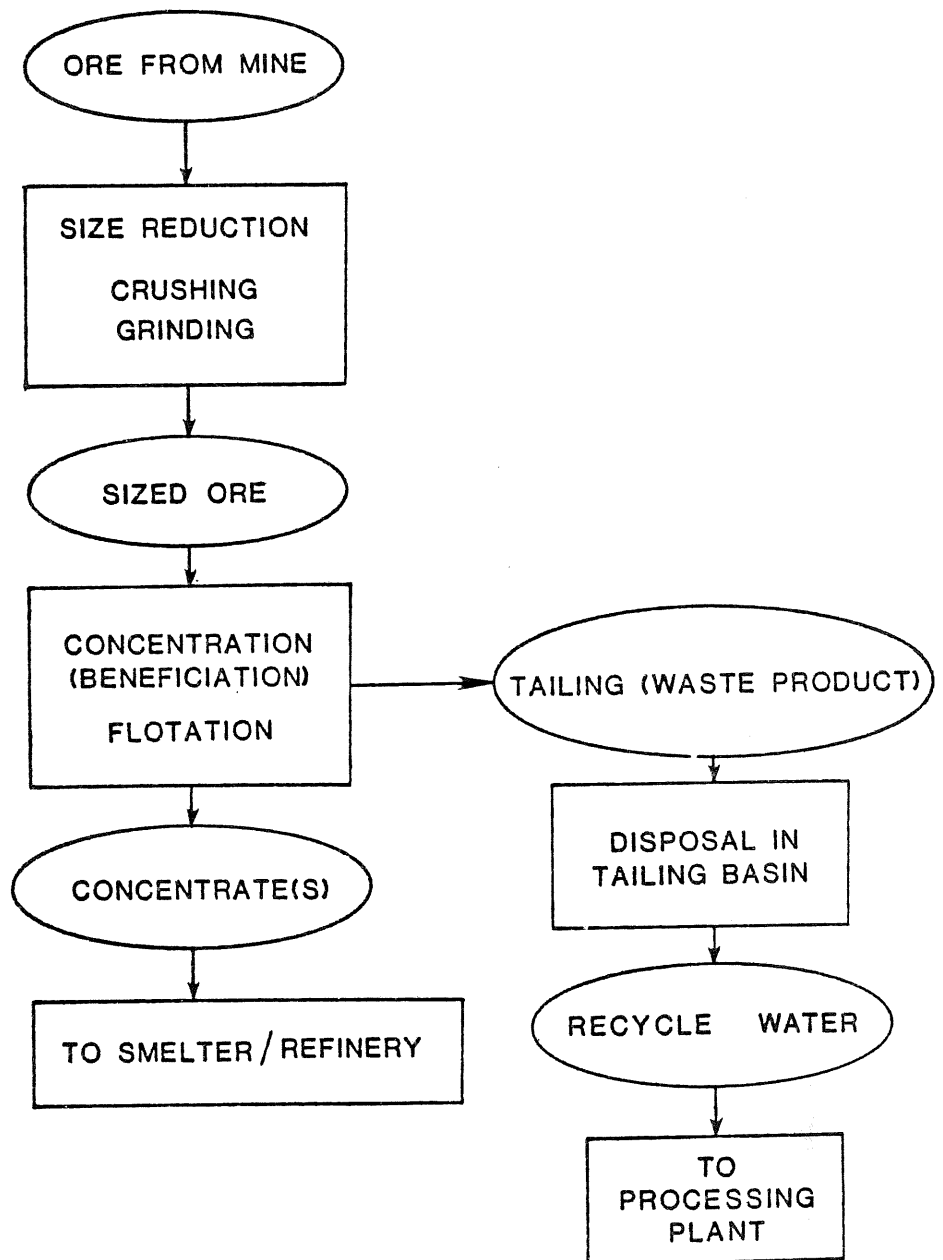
ORE FROM MINE

SIZE REDUCTION

CRUSHING
GRINDING

SIZED ORE

CONCENTRATION
(BENEFICIATION)

FLOTATION

TAILING (WASTE PRODUCT)

DISPOSAL IN
TAILING BASIN

CONCENTRATE(S)

TO SMELTER / REFINERY

RECYCLE WATER

TO
PROCESSING
PLANT